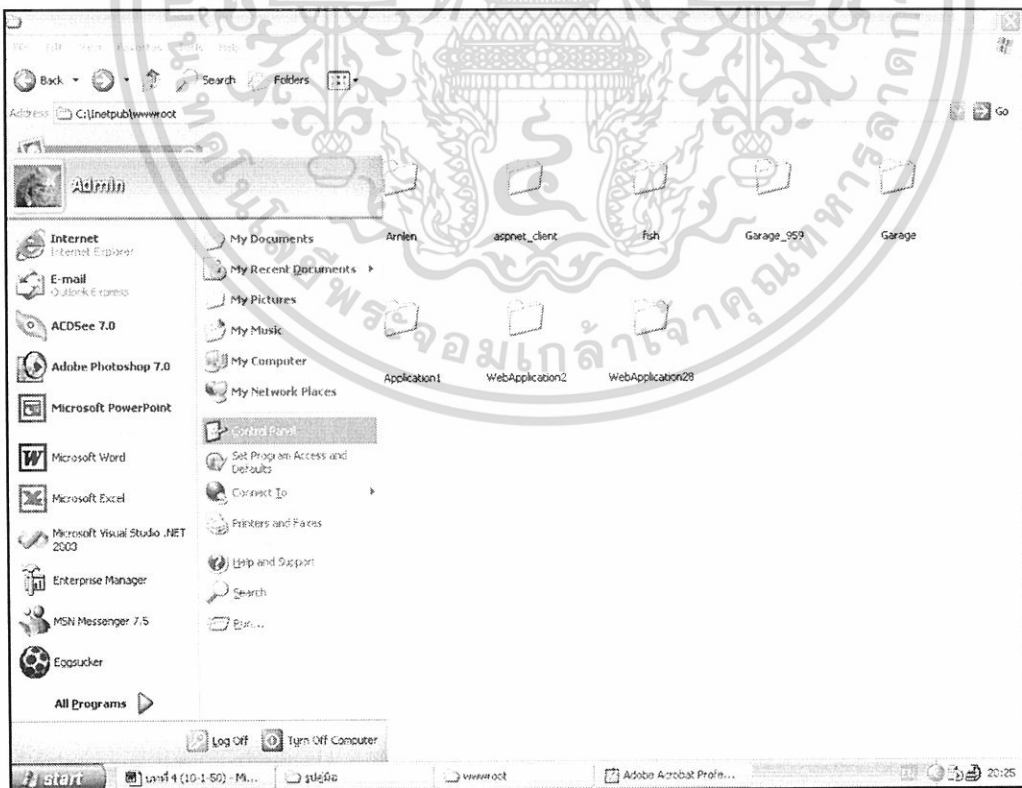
File Edit View Favorites Tools Help

Back Search Folders

Address C:\Inetpub\wwwroot Go

Admin

Internet
Internet Explorer

E-mail
Outlook Express

ACDSee 7.0

Adobe Photoshop 7.0

Microsoft PowerPoint

Microsoft Word

Microsoft Excel

Microsoft Visual Studio .NET 2003

Enterprise Manager

MSN Messenger 7.5

Eggsucker

All Programs

My Documents

My Recent Documents

My Pictures

My Music

My Computer

My Network Places

Control Panel

Set Program Access and Defaults

Connect To

Printers and Faxes

Help and Support

Search

Run...

Log Off Turn Off Computer

Arnlen aspnet_client fsh Garage_959 Garage

Application1 WebApplication2 WebApplication28

start บทที่ 4 (10-1-50) - Mi... รูปคู่มือ wwwroot Adobe Acrobat Profe... 20:25

มหาวิทยาลัยเทคโนโลยีพระจอมเกล้าเจ้าคุณทหารลาดกระบัง